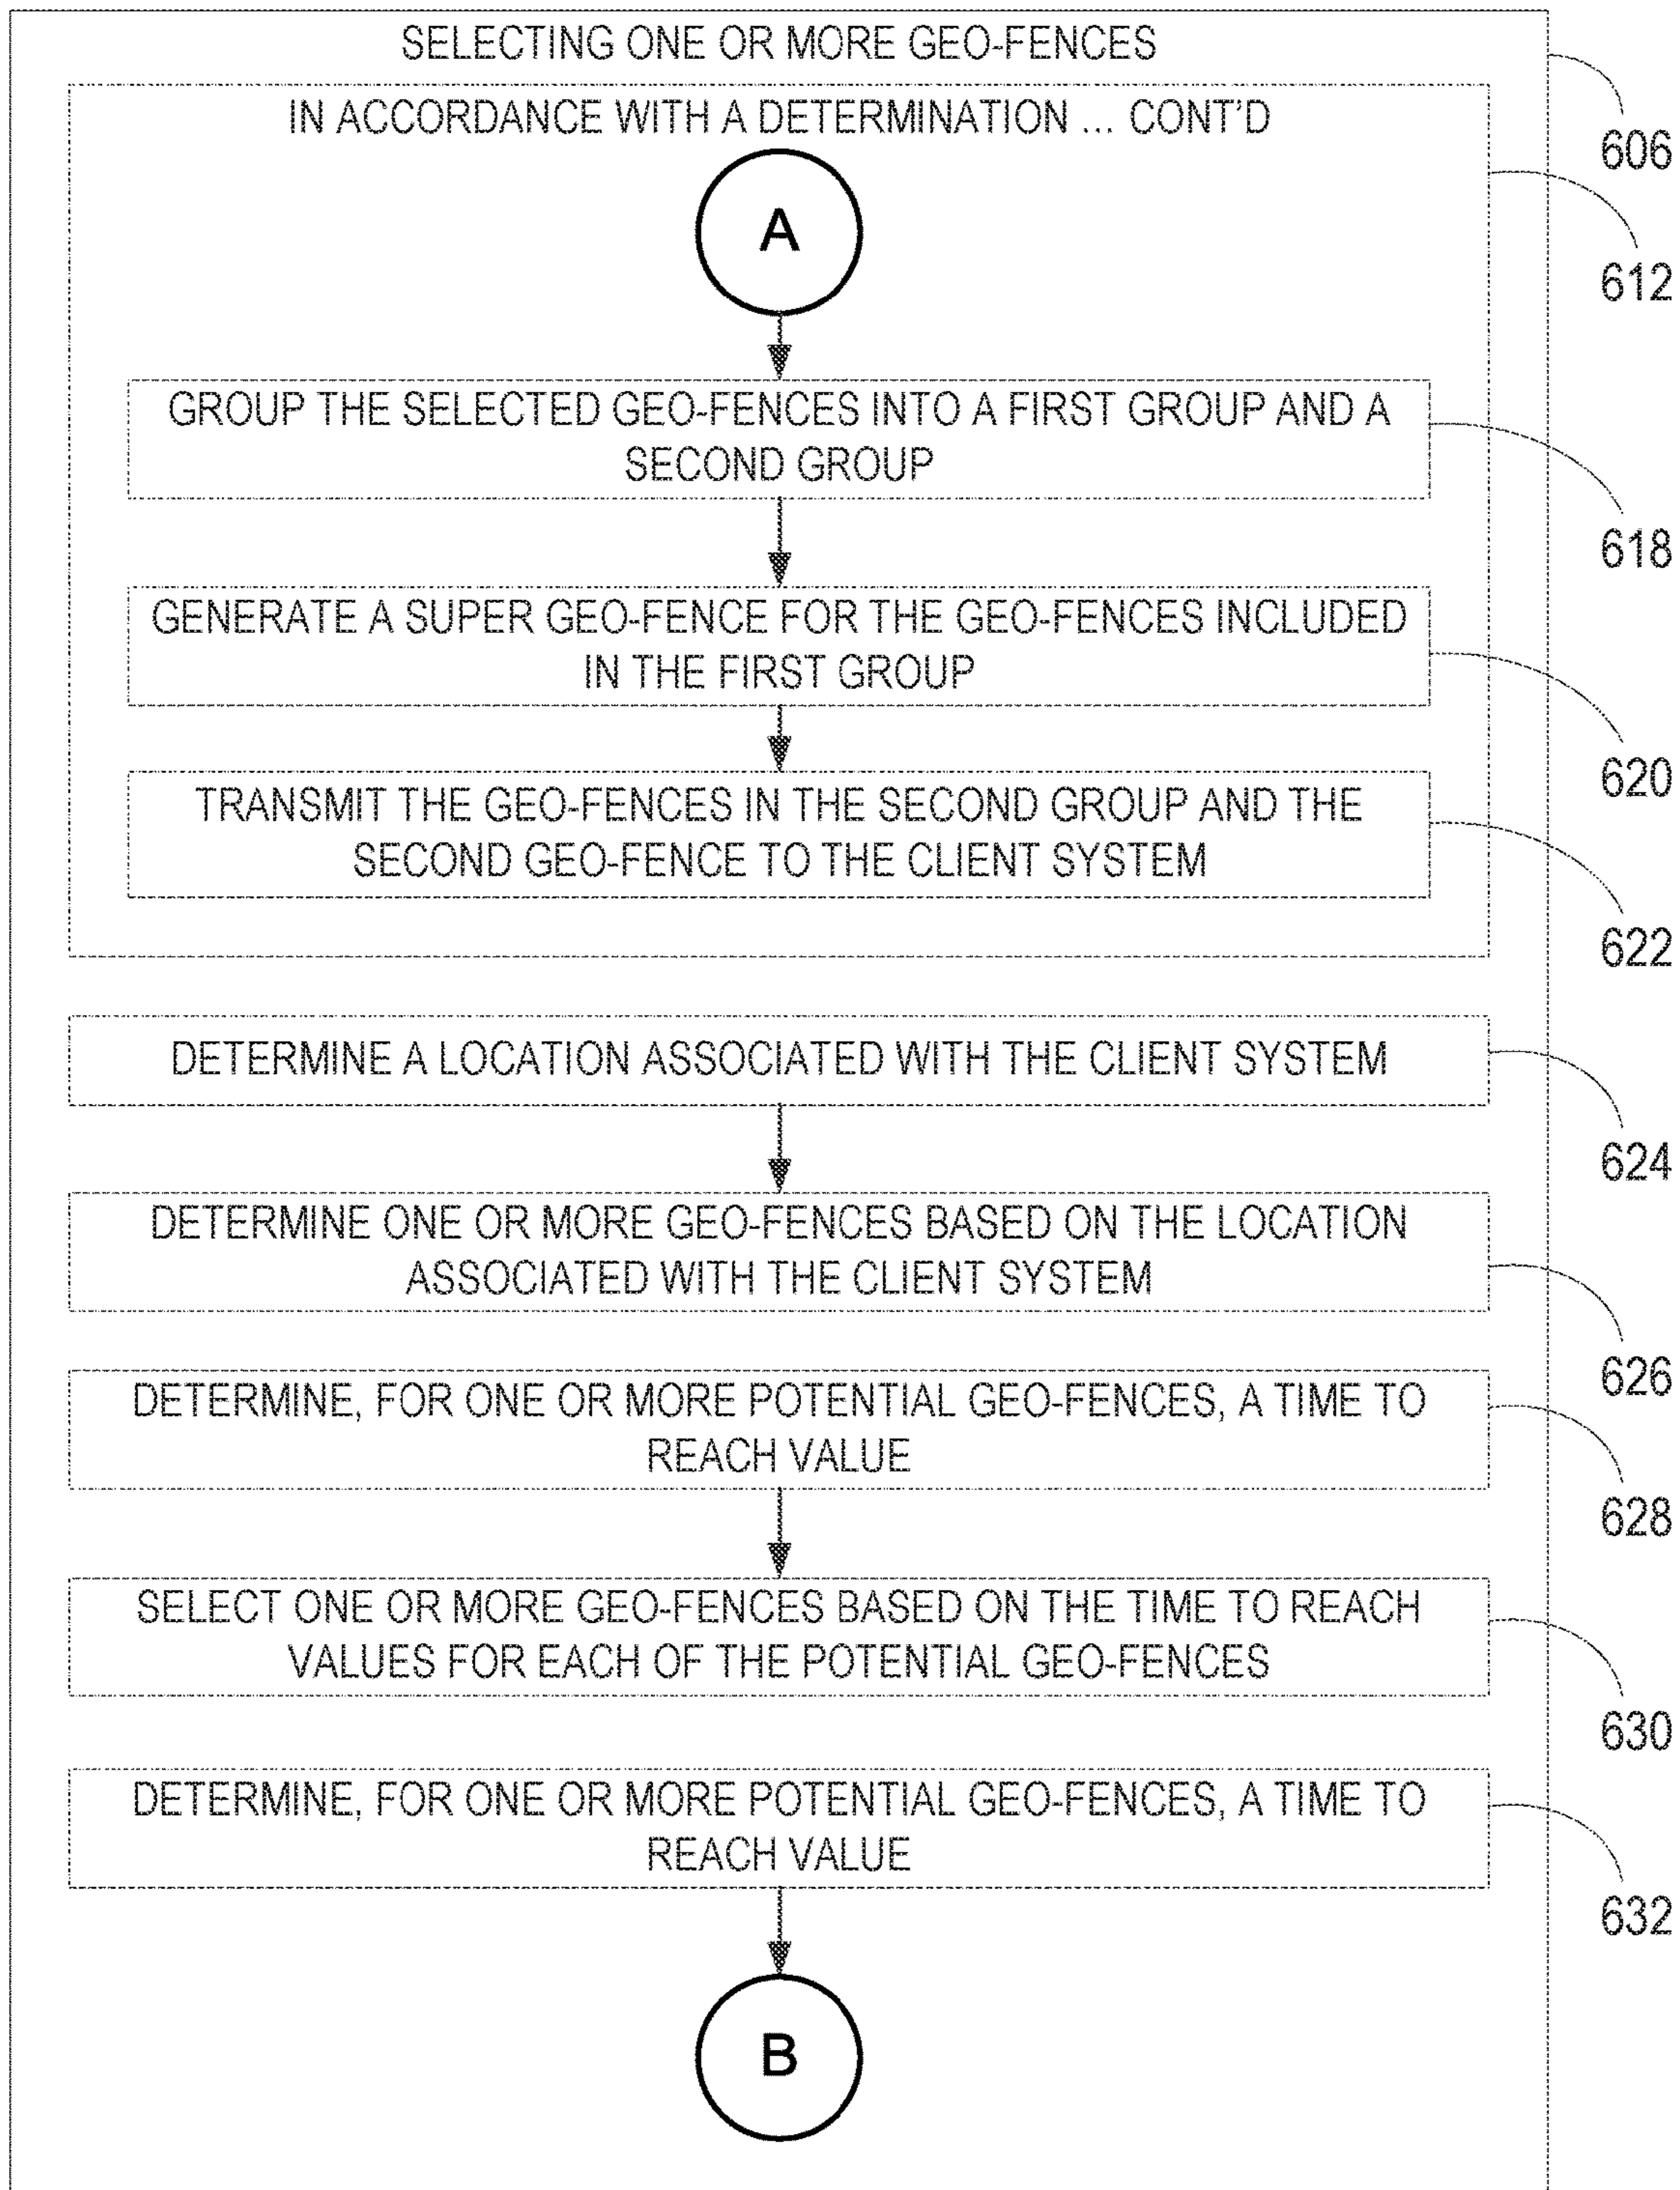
SELECTING ONE OR MORE GEO-FENCES

606

IN ACCORDANCE WITH A DETERMINATION ... CONT'D

612

A

GROUP THE SELECTED GEO-FENCES INTO A FIRST GROUP AND A SECOND GROUP

618

GENERATE A SUPER GEO-FENCE FOR THE GEO-FENCES INCLUDED IN THE FIRST GROUP

620

TRANSMIT THE GEO-FENCES IN THE SECOND GROUP AND THE SECOND GEO-FENCE TO THE CLIENT SYSTEM

622

DETERMINE A LOCATION ASSOCIATED WITH THE CLIENT SYSTEM

624

DETERMINE ONE OR MORE GEO-FENCES BASED ON THE LOCATION ASSOCIATED WITH THE CLIENT SYSTEM

626

DETERMINE, FOR ONE OR MORE POTENTIAL GEO-FENCES, A TIME TO REACH VALUE

628

SELECT ONE OR MORE GEO-FENCES BASED ON THE TIME TO REACH VALUES FOR EACH OF THE POTENTIAL GEO-FENCES

630

DETERMINE, FOR ONE OR MORE POTENTIAL GEO-FENCES, A TIME TO REACH VALUE

632

B